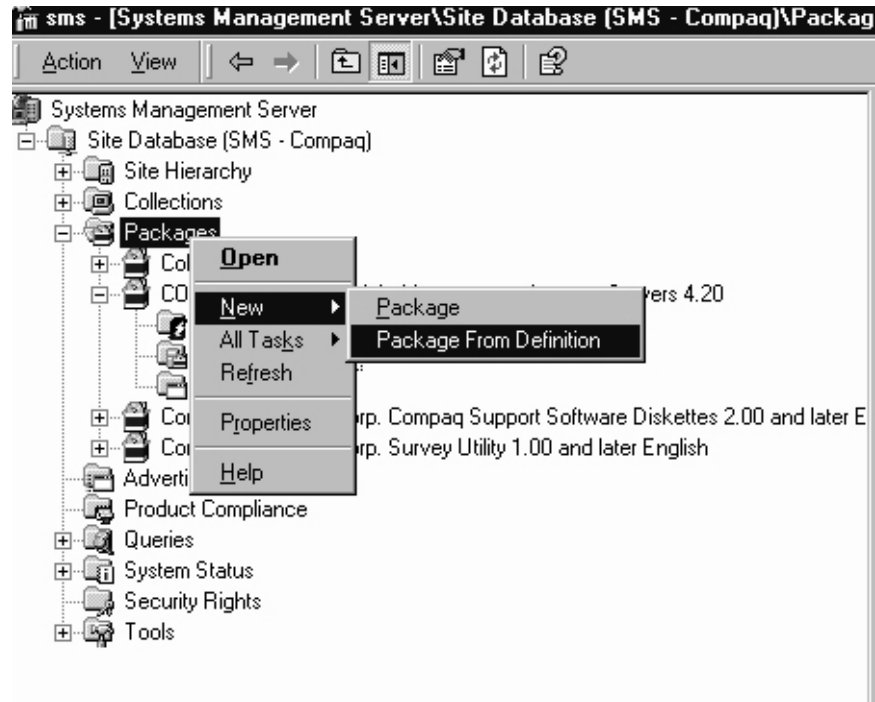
sms - [Systems Management Server\Site Database (SMS - Compaq)\Packag

Action View

Systems Management Server
Site Database (SMS - Compaq)
Site Hierarchy
Collections
Packages
Co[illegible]
CO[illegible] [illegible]vers 4.20
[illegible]
Co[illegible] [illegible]rp. Compaq Support Software Diskettes 2.00 and later E
Co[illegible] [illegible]rp. Survey Utility 1.00 and later English
Adverti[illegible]
Product Compliance
Queries
System Status
Security Rights
Tools

Open
New
All Tasks
Refresh
Properties
Help

Package
Package From Definition